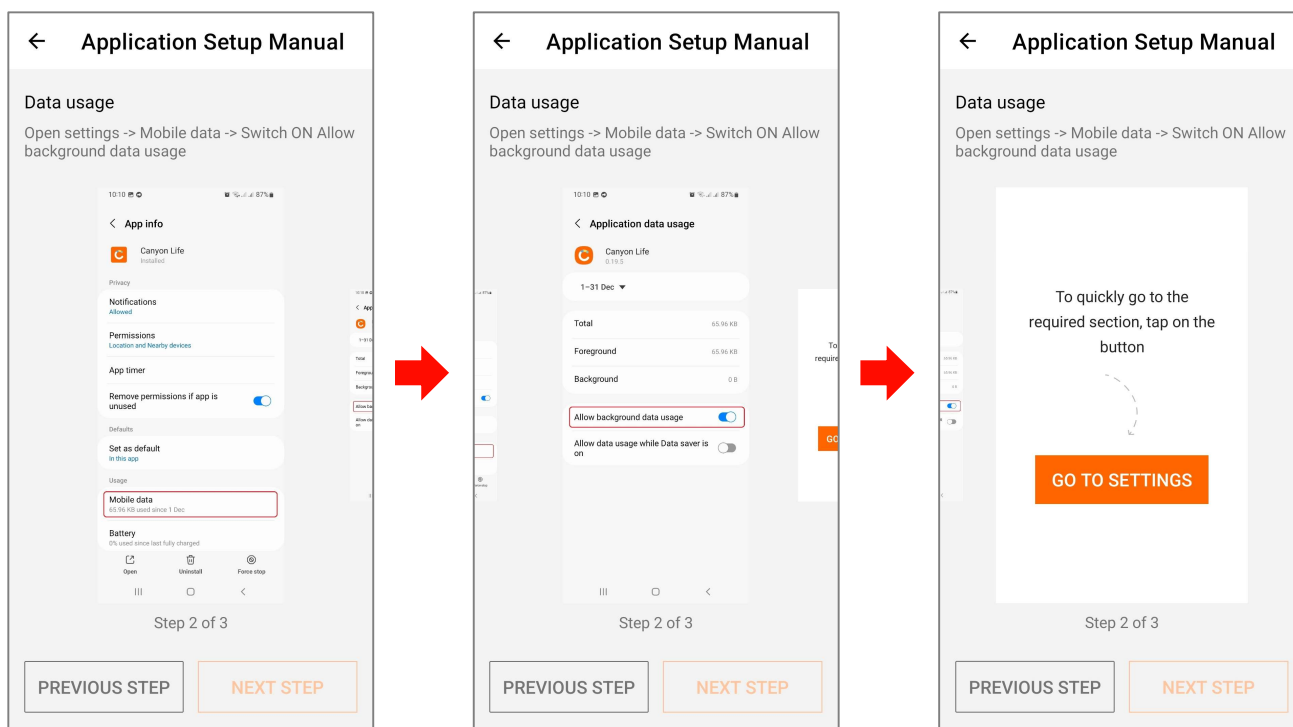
Application Setup Manual

Data usage

Open settings -> Mobile data -> Switch ON Allow background data usage

10:10 87%

App info

Canyon Life
Installed

Privacy

Notifications
Allowed

Permissions
Location and Nearby devices

App timer

Remove permissions if app is unused

Defaults

Set as default
In this app

Usage

Mobile data
65.96 KB used since 1 Dec

Battery
0% used since last fully charged

Open Uninstall Force stop

Step 2 of 3

PREVIOUS STEP NEXT STEP

Application Setup Manual

Data usage

Open settings -> Mobile data -> Switch ON Allow background data usage

10:10 87%

Application data usage

Canyon Life
0.19.5

1–31 Dec

Total 65.96 KB

Foreground 65.96 KB

Background 0 B

Allow background data usage

Allow data usage while Data saver is on

Step 2 of 3

PREVIOUS STEP NEXT STEP

Application Setup Manual

Data usage

Open settings -> Mobile data -> Switch ON Allow background data usage

To quickly go to the required section, tap on the button

GO TO SETTINGS

Step 2 of 3

PREVIOUS STEP NEXT STEP